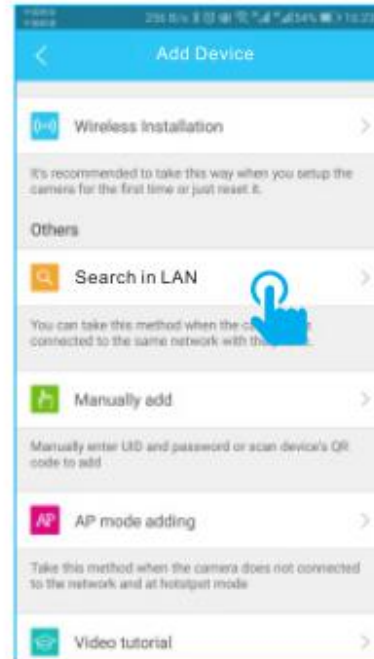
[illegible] 256 B/s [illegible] 34% 10:22

Add Device

Wireless Installation

It's recommended to take this way when you setup the camera for the first time or just reset it.

Others

Search in LAN

You can take this method when the ca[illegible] connected to the same network with th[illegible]

Manually add

Manually enter UID and password or scan device's QR code to add

AP

AP mode adding

Take this method when the camera does not connected to the network and at hotsipot mode

Video tutorial